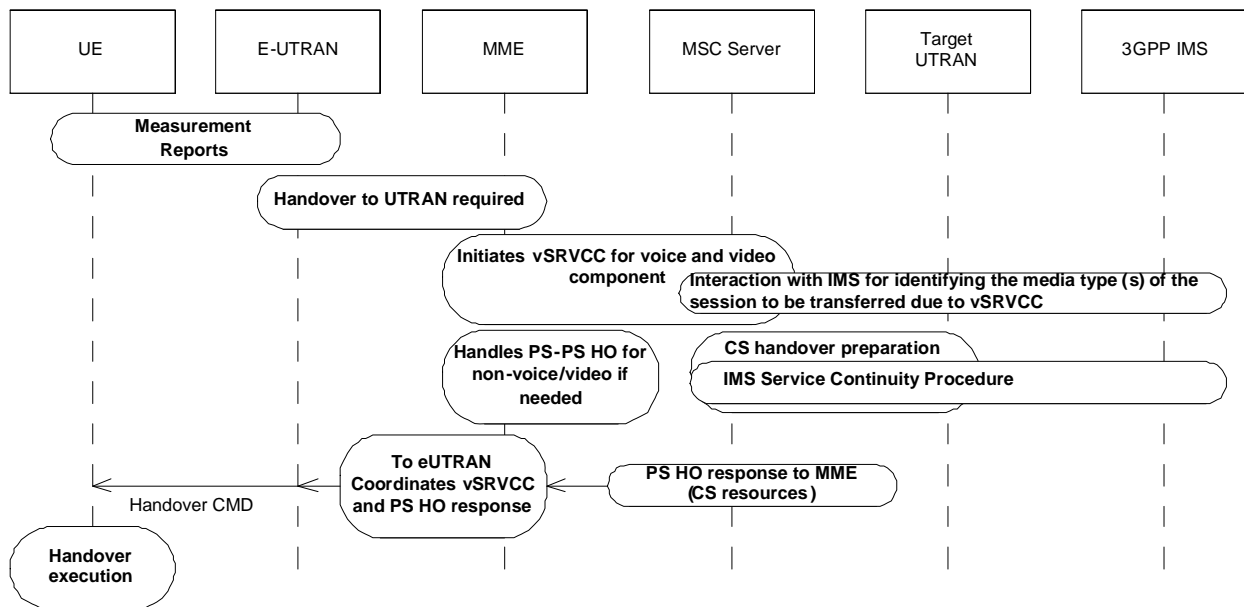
UE

E-UTRAN

MME

MSC Server

Target UTRAN

3GPP IMS

Measurement Reports

Handover to UTRAN required

Initiates vSRVCC for voice and video component

Interaction with IMS for identifying the media type (s) of the session to be transferred due to vSRVCC

Handles PS-PS HO for non-voice/video if needed

CS handover preparation

IMS Service Continuity Procedure

To eUTRAN Coordinates vSRVCC and PS HO response

PS HO response to MME (CS resources)

Handover CMD

Handover execution